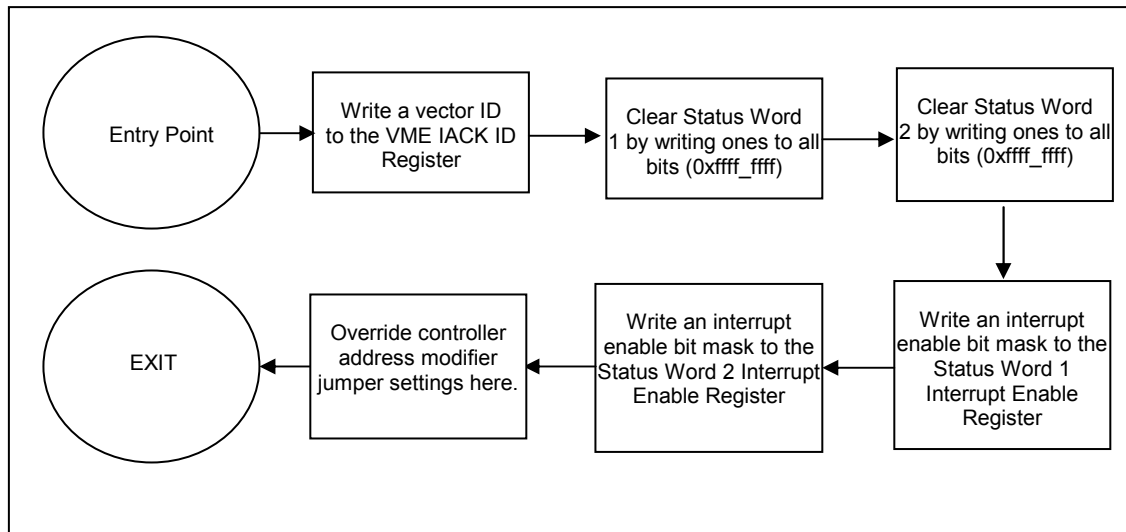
Entry Point

Write a vector ID to the VME IACK ID Register

Clear Status Word 1 by writing ones to all bits (0xffff_ffff)

Clear Status Word 2 by writing ones to all bits (0xffff_ffff)

Write an interrupt enable bit mask to the Status Word 1 Interrupt Enable Register

Write an interrupt enable bit mask to the Status Word 2 Interrupt Enable Register

Override controller address modifier jumper settings here.

EXIT